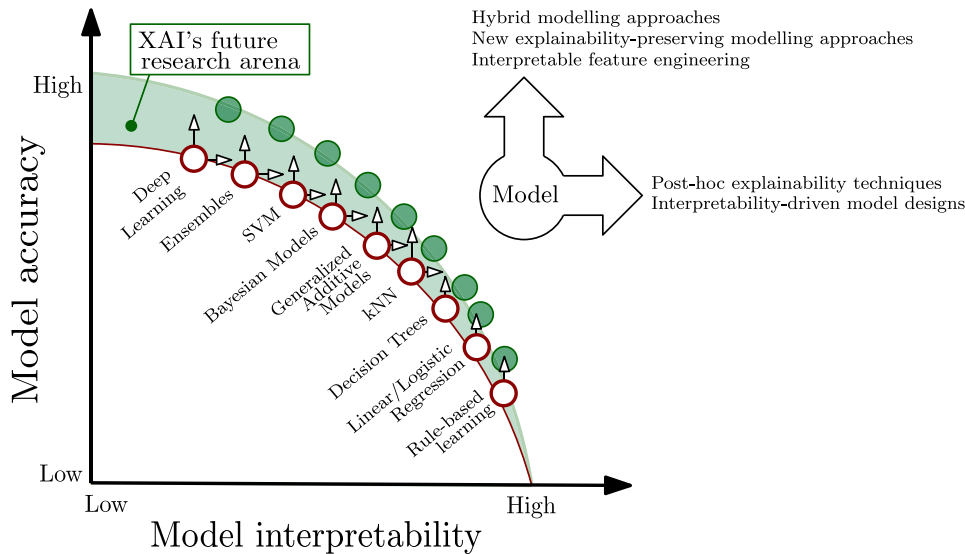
XAI's future research arena

Hybrid modelling approaches
New explainability-preserving modelling approaches
Interpretable feature engineering

Model

Post-hoc explainability techniques
Interpretability-driven model designs

High

Model accuracy

Deep Learning

Ensembles

SVM

Bayesian Models

Generalized Additive Models

kNN

Decision Trees

Linear/Logistic Regression

Rule-based learning

Low

Low

High

Model interpretability